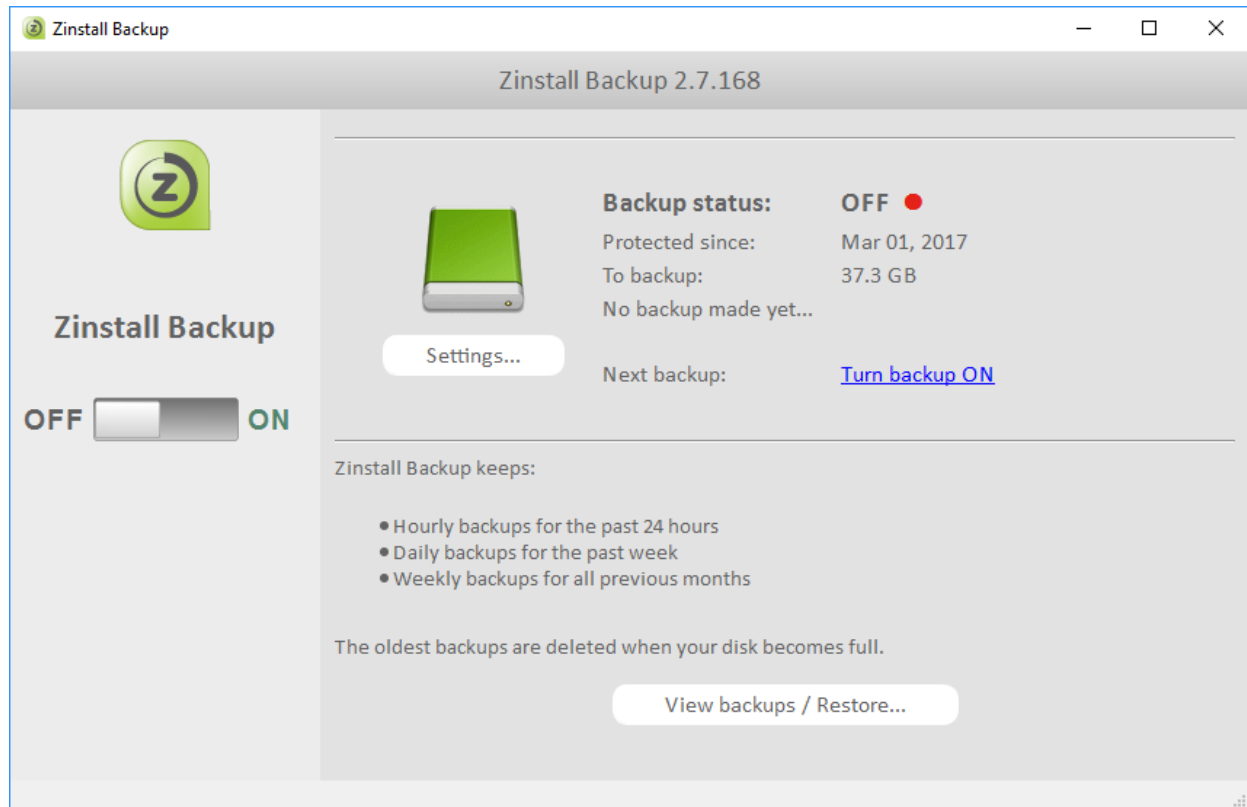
Zinstall Backup

Zinstall Backup 2.7.168

Zinstall Backup

OFF ON

Settings...

Backup status: OFF
Protected since: Mar 01, 2017
To backup: 37.3 GB
No backup made yet...

Next backup: Turn backup ON

Zinstall Backup keeps:

• Hourly backups for the past 24 hours
• Daily backups for the past week
• Weekly backups for all previous months

The oldest backups are deleted when your disk becomes full.

View backups / Restore...